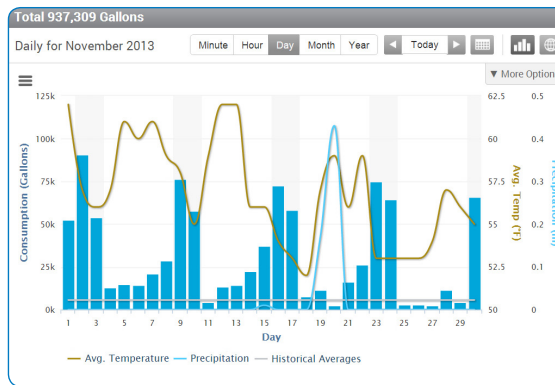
Total 937,309 Gallons

Daily for November 2013

Minute Hour Day Month Year

Today

▼ More Option

Consumption (Gallons)

125k
100k
75k
50k
25k
0k

62.5
60
57.5
55
52.5
50

Avg. Temp (°F)

0.5
0.4
0.3
0.2
0.1
0

1 3 5 7 9 11 13 15 17 19 21 23 25 27 29

Day

Avg. Temperature   Precipitation   Historical Averages